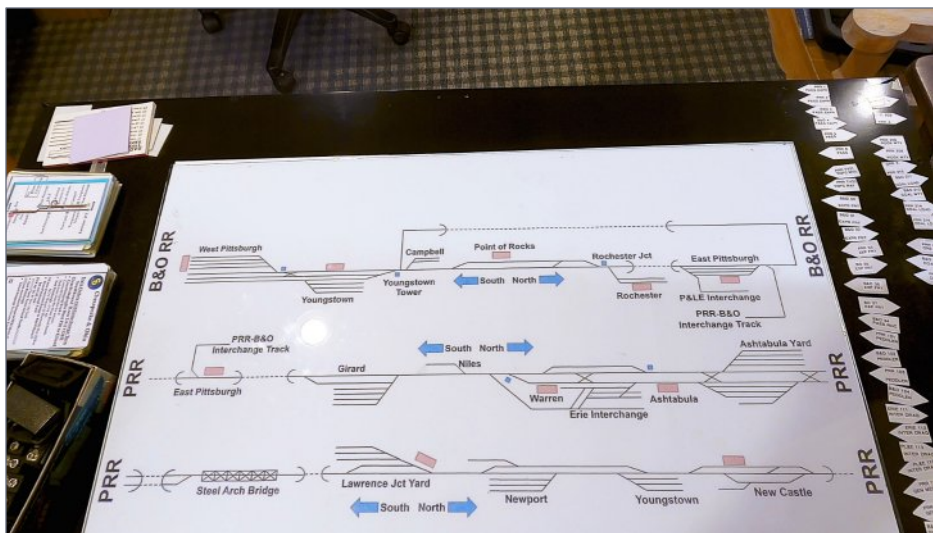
B&O RR

West Pittsburgh

Youngstown

Campbell

Youngstown Tower

Point of Rocks

South North

Rochester Jct

Rochester

East Pittsburgh

P&LE Interchange

PRR-B&O Interchange Track

B&O RR

PRR

PRR-B&O Interchange Track

East Pittsburgh

Girard

South North

Niles

Warren

Erie Interchange

Ashtabula

Ashtabula Yard

PRR

PRR

Steel Arch Bridge

Lawrence Jct Yard

South North

Newport

Youngstown

New Castle

PRR